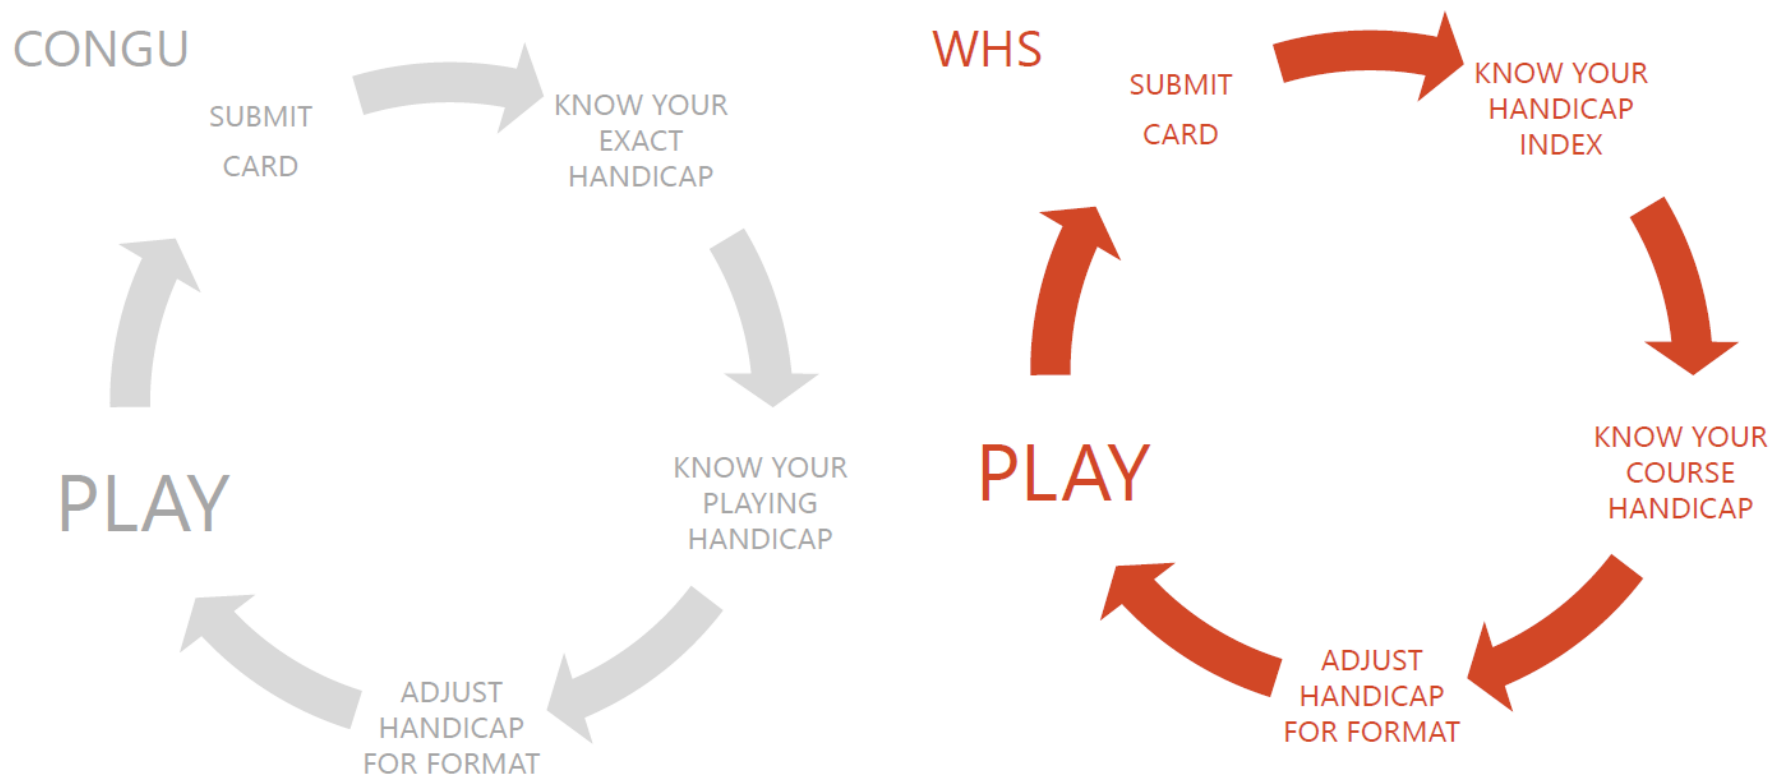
CONGU

SUBMIT CARD

KNOW YOUR EXACT HANDICAP

KNOW YOUR PLAYING HANDICAP

ADJUST HANDICAP FOR FORMAT

PLAY

WHS

SUBMIT CARD

KNOW YOUR HANDICAP INDEX

KNOW YOUR COURSE HANDICAP

ADJUST HANDICAP FOR FORMAT

PLAY